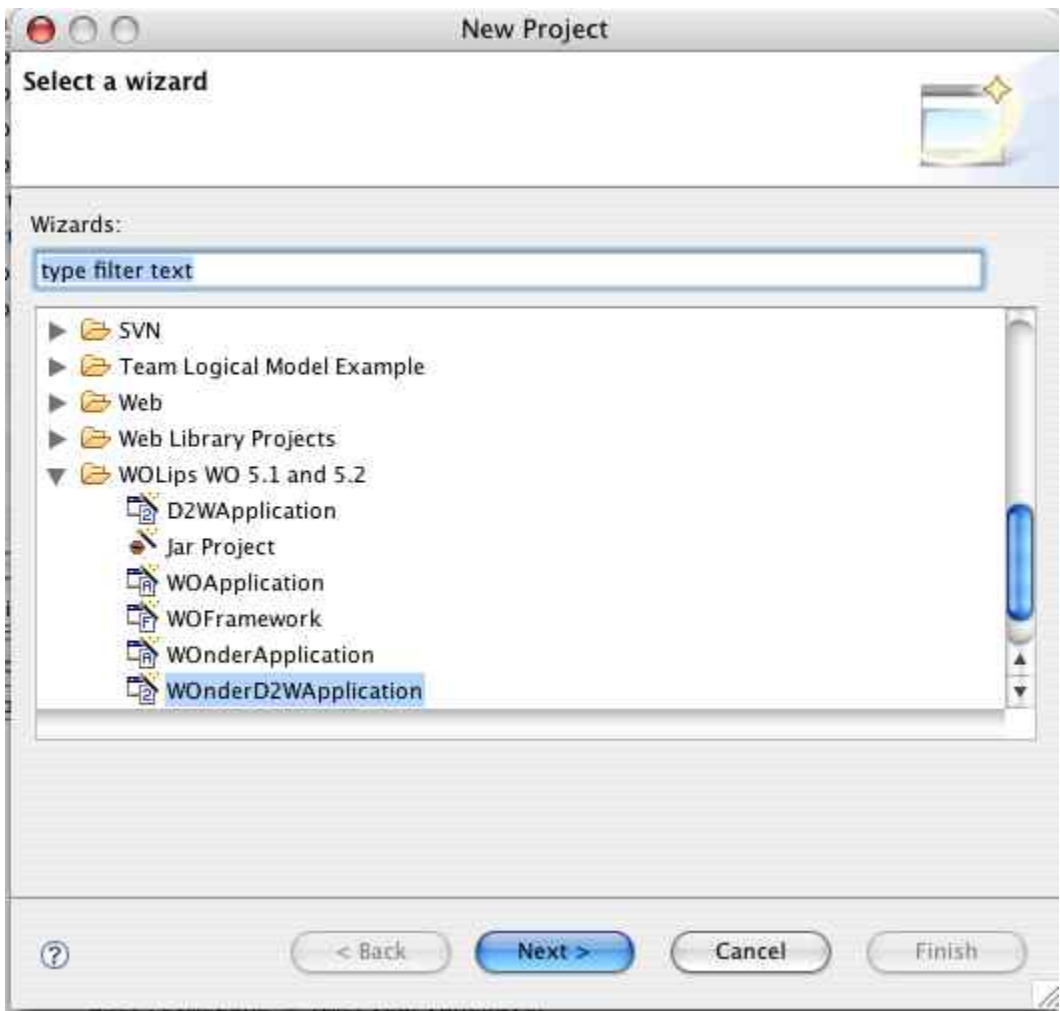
New Project

Select a wizard

Wizards:

type filter text

SVN
Team Logical Model Example
Web
Web Library Projects
WOLips WO 5.1 and 5.2
D2WApplication
Jar Project
WOApplication
WOFramework
WOnderApplication
WOnderD2WApplication

?

< Back

Next >

Cancel

Finish